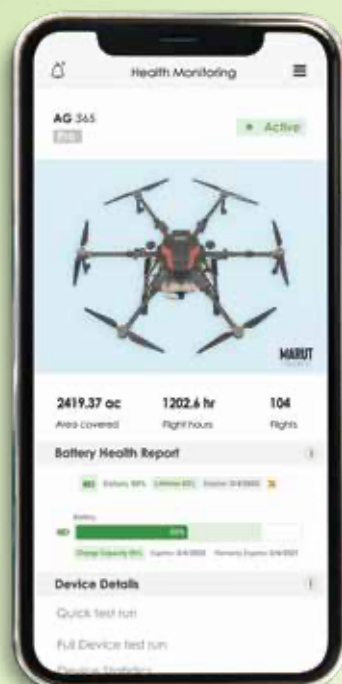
Health Monitoring

AG 365
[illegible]

• Active

MARUT

2419.37 ac
Area covered

1202.6 hr
Flight hours

104
Flights

Battery Health Report

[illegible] Battery 88% Lifetime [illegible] Expires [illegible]

Battery
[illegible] 88%
Charge Capacity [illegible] Expires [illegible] Warranty Expires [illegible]

Device Details

Quick test run

Full Device test run

Device Statistics